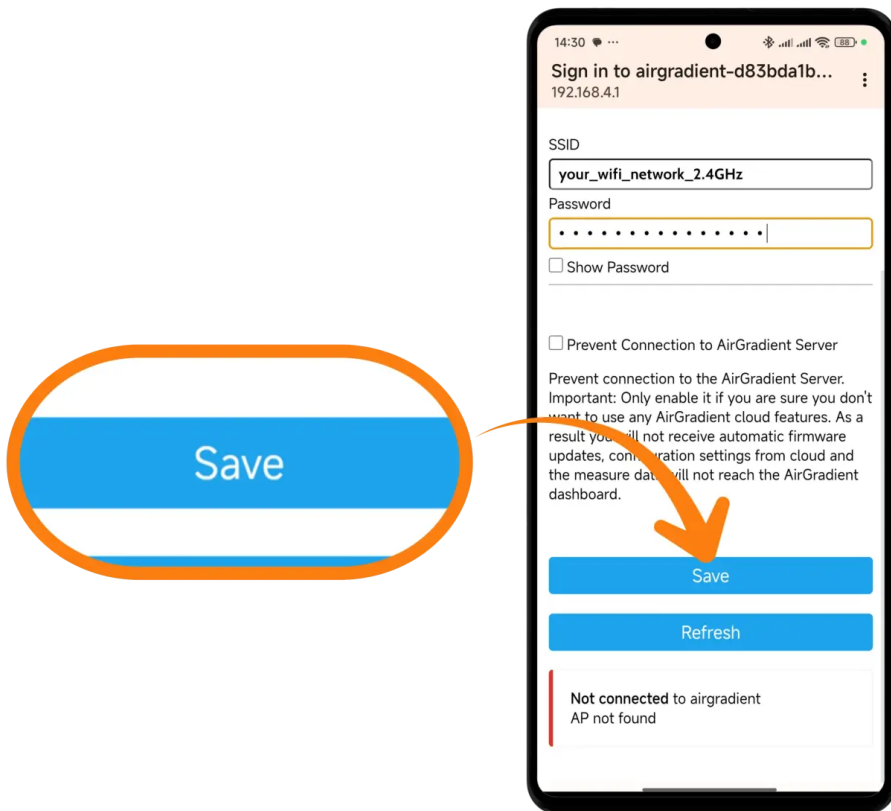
Save

14:30 ··· 88

Sign in to airgradient-d83bda1b...
192.168.4.1

SSID
your_wifi_network_2.4GHz
Password
•••••••••••••••
Show Password

Prevent Connection to AirGradient Server

Prevent connection to the AirGradient Server. Important: Only enable it if you are sure you don't want to use any AirGradient cloud features. As a result you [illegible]ill not receive automatic firmware updates, con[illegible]uration settings from cloud and the measure dat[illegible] will not reach the AirGradient dashboard.

Save

Refresh

Not connected to airgradient
AP not found